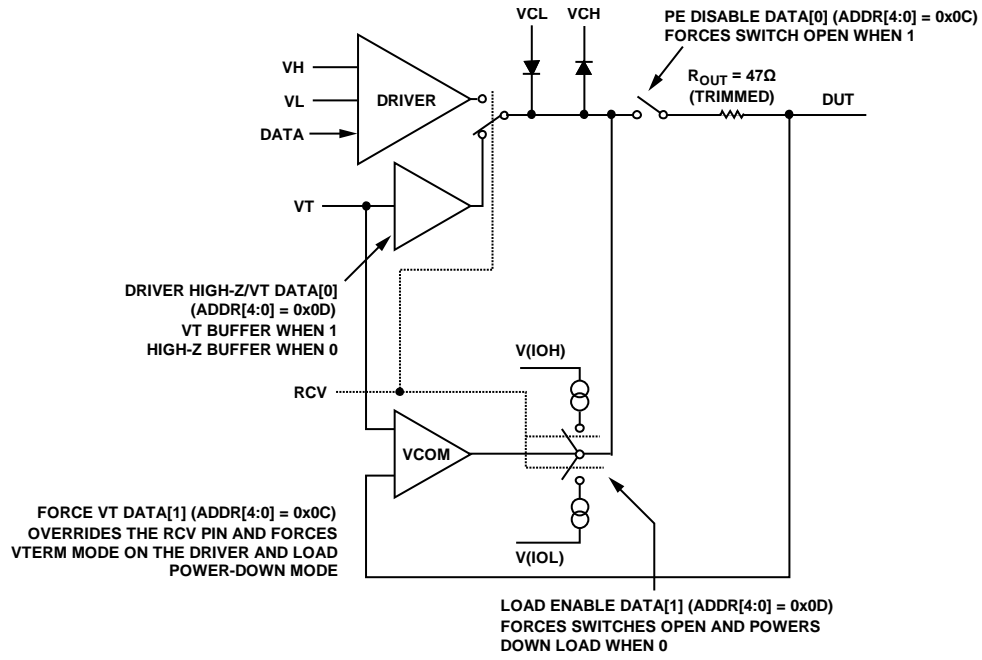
VCL VCH

PE DISABLE DATA[0] (ADDR[4:0] = 0x0C) FORCES SWITCH OPEN WHEN 1

VH

VL

DRIVER

DATA

$R_{OUT}$ = 47Ω (TRIMMED)

DUT

VT

DRIVER HIGH-Z/VT DATA[0] (ADDR[4:0] = 0x0D) VT BUFFER WHEN 1 HIGH-Z BUFFER WHEN 0

V(IOH)

RCV

VCOM

FORCE VT DATA[1] (ADDR[4:0] = 0x0C) OVERRIDES THE RCV PIN AND FORCES VTERM MODE ON THE DRIVER AND LOAD POWER-DOWN MODE

V(IOL)

LOAD ENABLE DATA[1] (ADDR[4:0] = 0x0D) FORCES SWITCHES OPEN AND POWERS DOWN LOAD WHEN 0